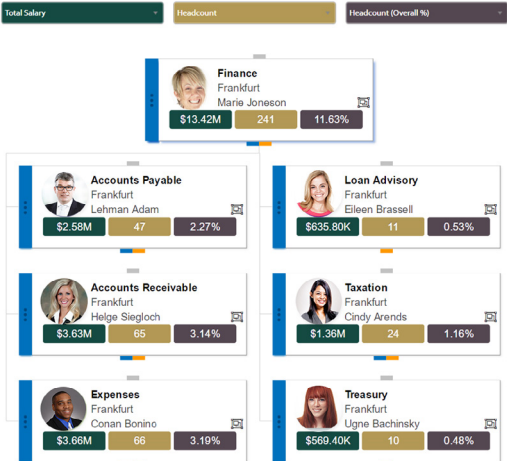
Total Salary
Headcount
Headcount (Overall %)

Finance
Frankfurt
Marie Joneson
$13.42M
241
11.63%

Accounts Payable
Frankfurt
Lehman Adam
$2.58M
47
2.27%

Loan Advisory
Frankfurt
Eileen Brassell
$635.80K
11
0.53%

Accounts Receivable
Frankfurt
Helge Siegloch
$3.63M
65
3.14%

Taxation
Frankfurt
Cindy Arends
$1.36M
24
1.16%

Expenses
Frankfurt
Conan Bonino
$3.66M
66
3.19%

Treasury
Frankfurt
Ugne Bachinsky
$569.40K
10
0.48%